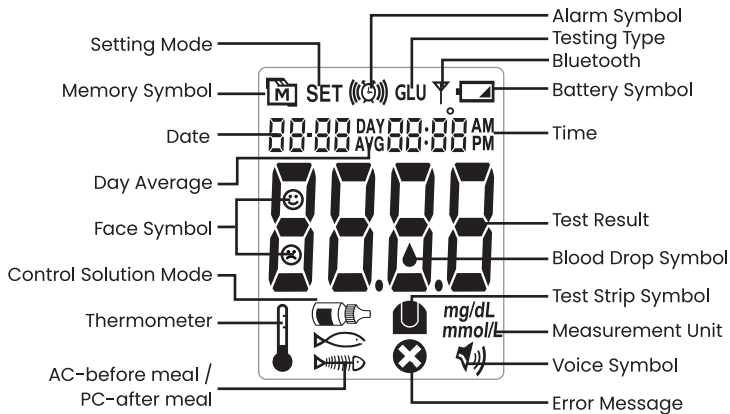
Alarm Symbol
Setting Mode
Testing Type
Bluetooth
Memory Symbol
M SET GLU
Battery Symbol
Date
88-88 DAY AVG 88:88 AM PM
Time
Day Average
Face Symbol
Test Result
Blood Drop Symbol
Control Solution Mode
Test Strip Symbol
Thermometer
mg/dL
mmol/L
Measurement Unit
AC-before meal /
PC-after meal
Voice Symbol
Error Message